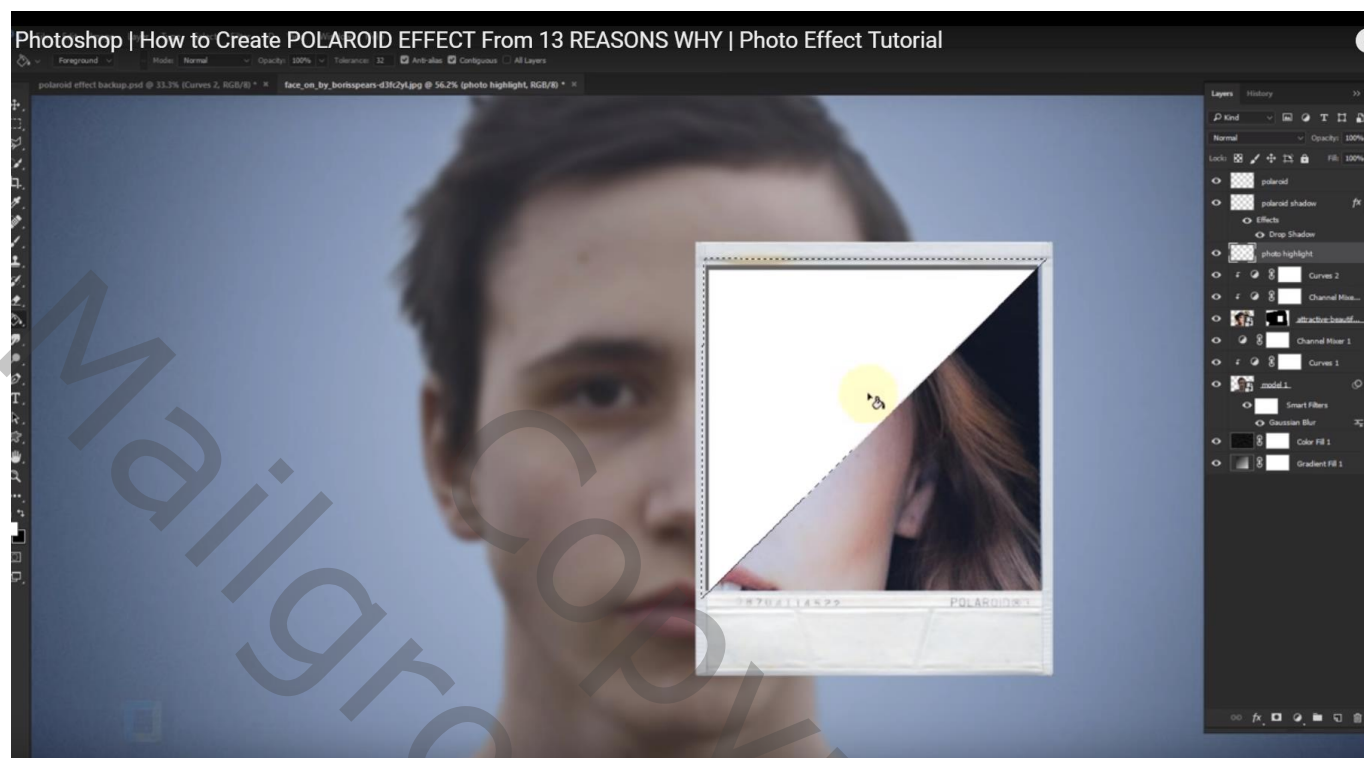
Photoshop | How to Create POLAROID EFFECT From 13 REASONS WHY | Photo Effect Tutorial

Foreground Mode: Normal Opacity: 100% Tolerance: 32 Anti-alias Contiguous All Layers

polaroid effect backup.psd @ 33.3% (Curves 2, RGB/8) * × face_on_by_borisspears-d3fc2yl.jpg @ 56.2% (photo highlight, RGB/8) * ×

Layers History

Kind

Normal Opacity: 100%

Lock: Fill: 100%

polaroid

polaroid shadow

Effects

Drop Shadow

photo highlight

Curves 2

Channel Mixe...

attractive-beautif...

Channel Mixer 1

Curves 1

model 1

Smart Filters

Gaussian Blur

Color Fill 1

Gradient Fill 1

POLAROID

Mailgroup Copy